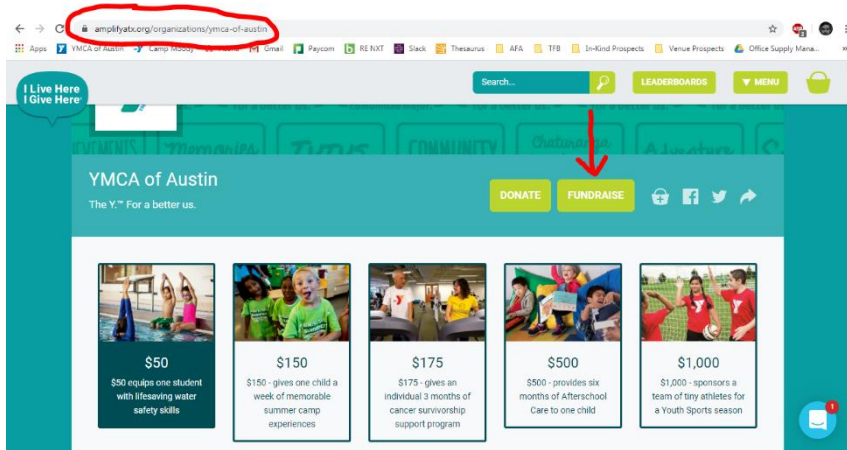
amplifyatx.org/organizations/ymca-of-austin

Apps YMCA of Austin Camp Moody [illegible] Gmail Paycom RE NXT Slack Thesaurus AFA TFB In-Kind Prospects Venue Prospects Office Supply Mana...

I Live Here I Give Here

Search...

LEADERBOARDS

MENU

YMCA of Austin

The Y.™ For a better us.

DONATE

FUNDRAISE

$50

$50 equips one student with lifesaving water safety skills

$150

$150 - gives one child a week of memorable summer camp experiences

$175

$175 - gives an individual 3 months of cancer survivorship support program

$500

$500 - provides six months of Afterschool Care to one child

$1,000

$1,000 - sponsors a team of tiny athletes for a Youth Sports season

1